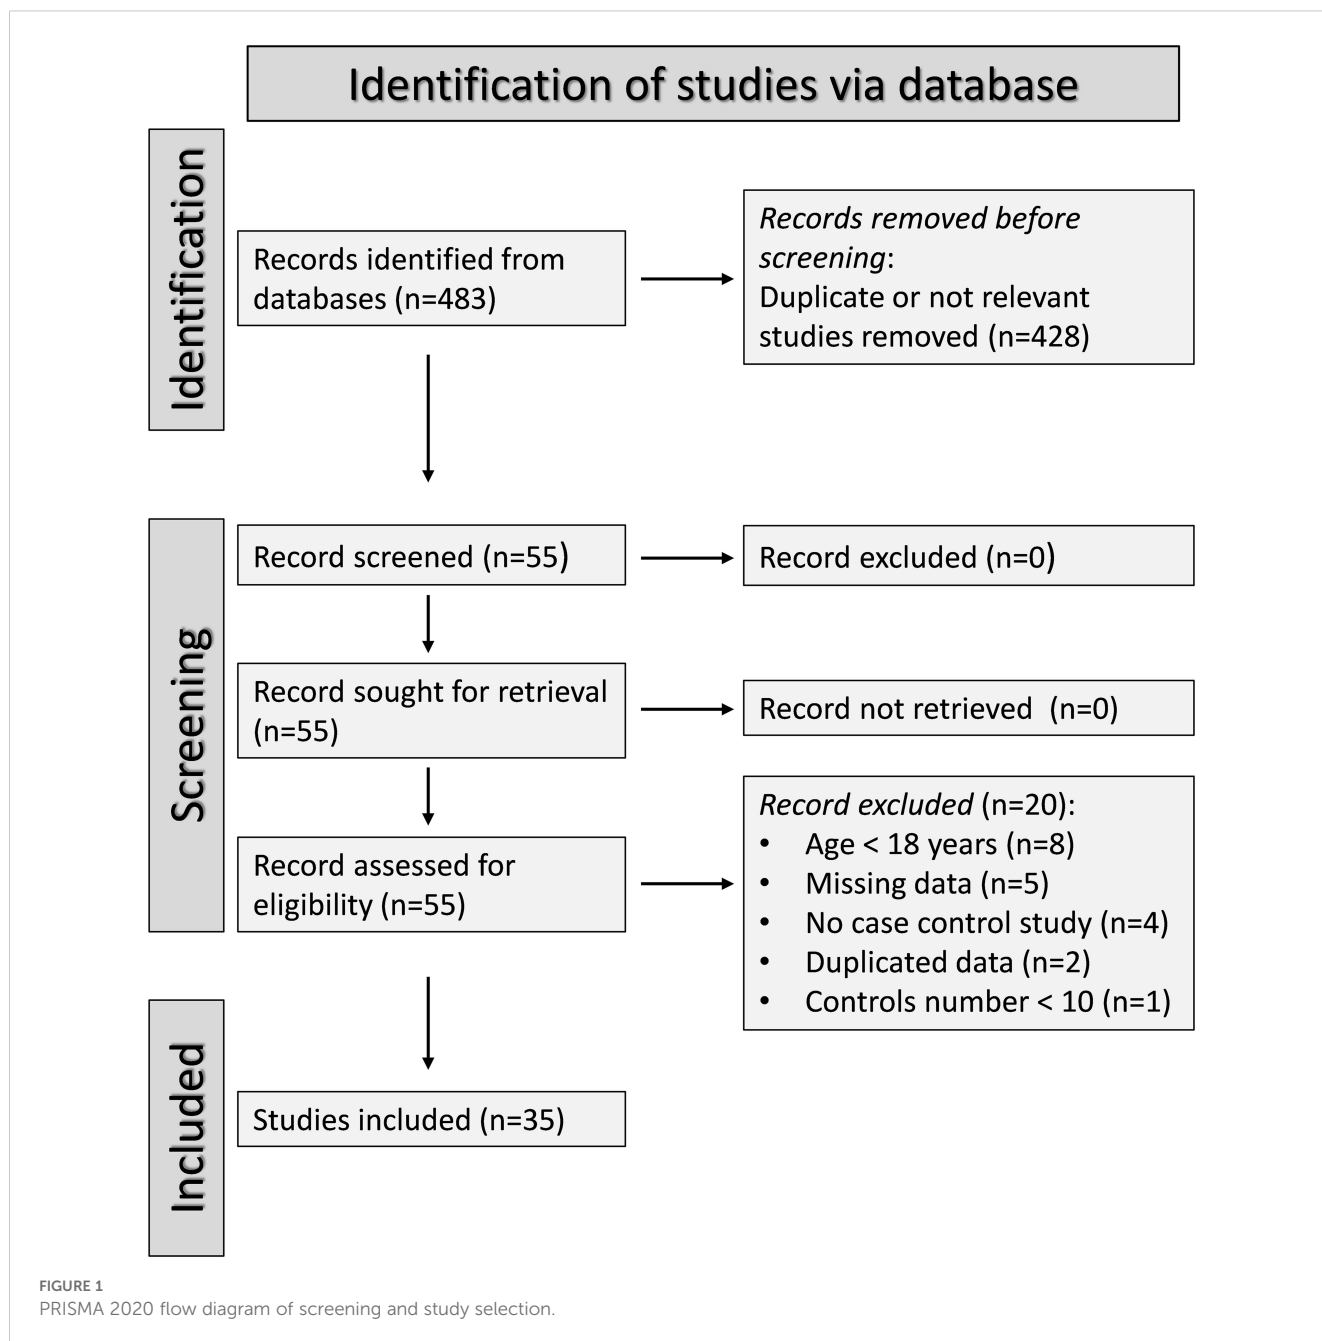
Identification of studies via database

Identification

Records identified from databases (n=483)

*Records removed before screening*:
Duplicate or not relevant studies removed (n=428)

Screening

Record screened (n=55)

Record excluded (n=0)

Record sought for retrieval (n=55)

Record not retrieved (n=0)

Record assessed for eligibility (n=55)

*Record excluded* (n=20):
- Age < 18 years (n=8)
- Missing data (n=5)
- No case control study (n=4)
- Duplicated data (n=2)
- Controls number < 10 (n=1)

Included

Studies included (n=35)

FIGURE 1
PRISMA 2020 flow diagram of screening and study selection.